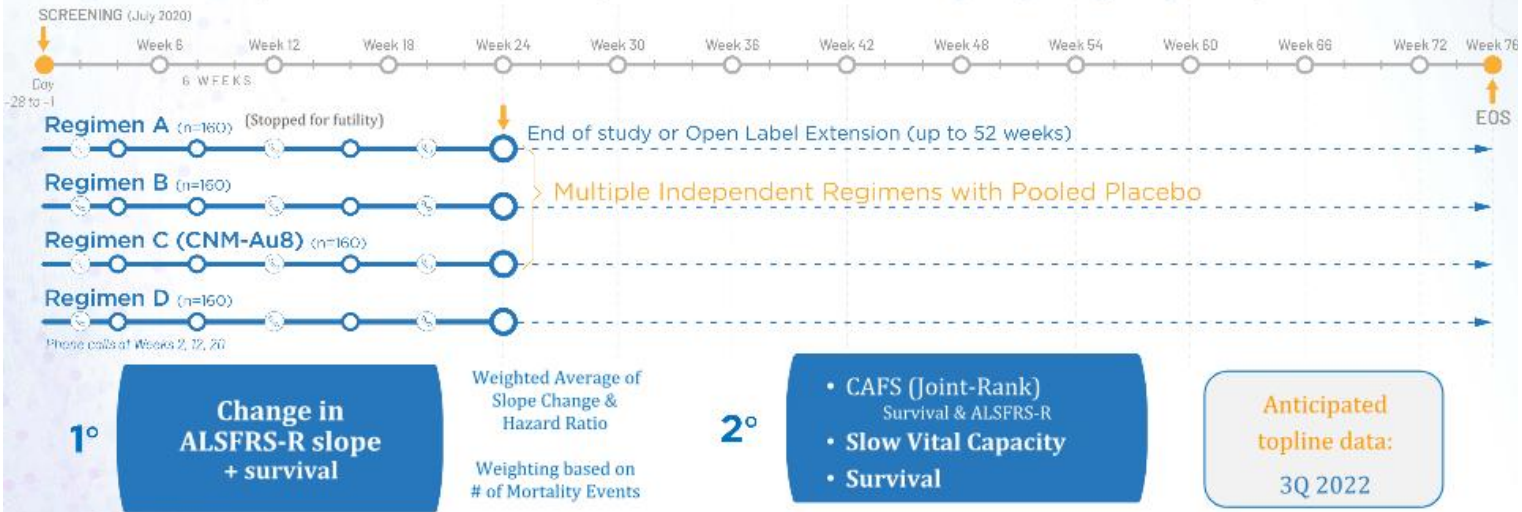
SCREENING (July 2020)

Day -28 to -1

Week 6 Week 12 Week 18 Week 24 Week 30 Week 36 Week 42 Week 48 Week 54 Week 60 Week 66 Week 72 Week 76

6 WEEKS

EOS

Regimen A (n=160) (Stopped for futility)

End of study or Open Label Extension (up to 52 weeks)

Regimen B (n=160)

Multiple Independent Regimens with Pooled Placebo

Regimen C (CNM-Au8) (n=160)

Regimen D (n=160)

Phone calls at Weeks 2, 12, 20

1°

Change in ALSFRS-R slope + survival

Weighted Average of Slope Change & Hazard Ratio

Weighting based on # of Mortality Events

2°

• CAFS (Joint-Rank) Survival & ALSFRS-R
• Slow Vital Capacity
• Survival

Anticipated topline data:

3Q 2022